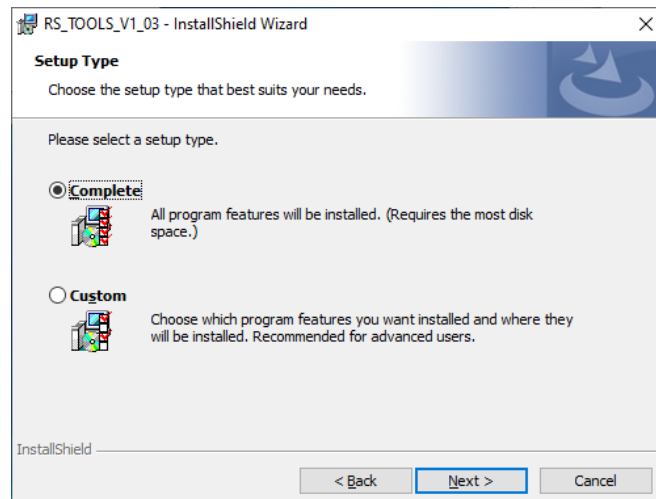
RS_TOOLS_V1_03 - InstallShield Wizard

×

Setup Type

Choose the setup type that best suits your needs.

Please select a setup type.

Complete

All program features will be installed. (Requires the most disk space.)

Custom

Choose which program features you want installed and where they will be installed. Recommended for advanced users.

InstallShield

< Back

Next >

Cancel